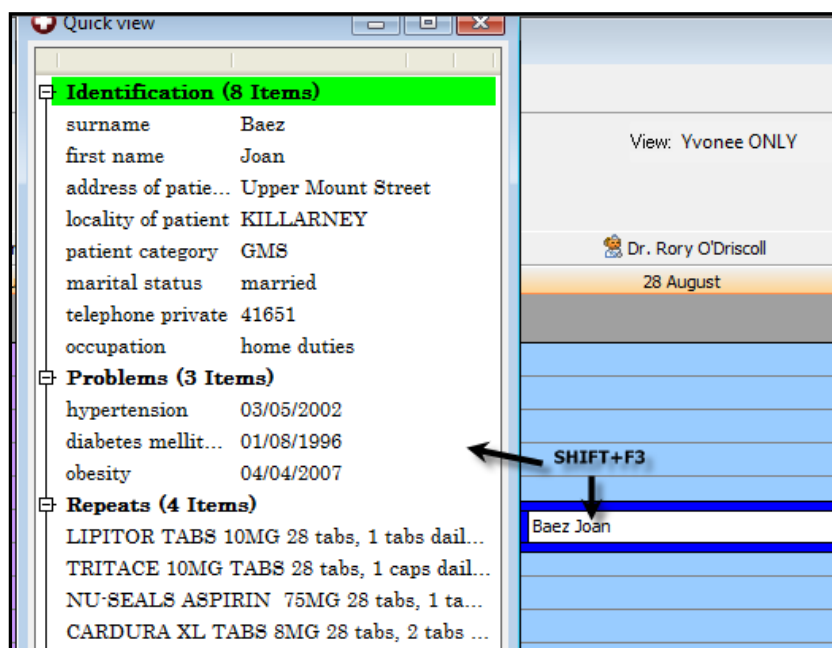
Quick view

Identification (8 Items)

| | |
|---|---|
| surname | Baez |
| first name | Joan |
| address of patie... | Upper Mount Street |
| locality of patient | KILLARNEY |
| patient category | GMS |
| marital status | married |
| telephone private | 41651 |
| occupation | home duties |

Problems (3 Items)

| | |
|---|---|
| hypertension | 03/05/2002 |
| diabetes mellit... | 01/08/1996 |
| obesity | 04/04/2007 |

Repeats (4 Items)

LIPITOR TABS 10MG 28 tabs, 1 tabs dail...
TRITACE 10MG TABS 28 tabs, 1 caps dail...
NU-SEALS ASPIRIN 75MG 28 tabs, 1 ta...
CARDURA XL TABS 8MG 28 tabs, 2 tabs ...

View: Yvonee ONLY

Dr. Rory O'Driscoll

28 August

SHIFT+F3

Baez Joan